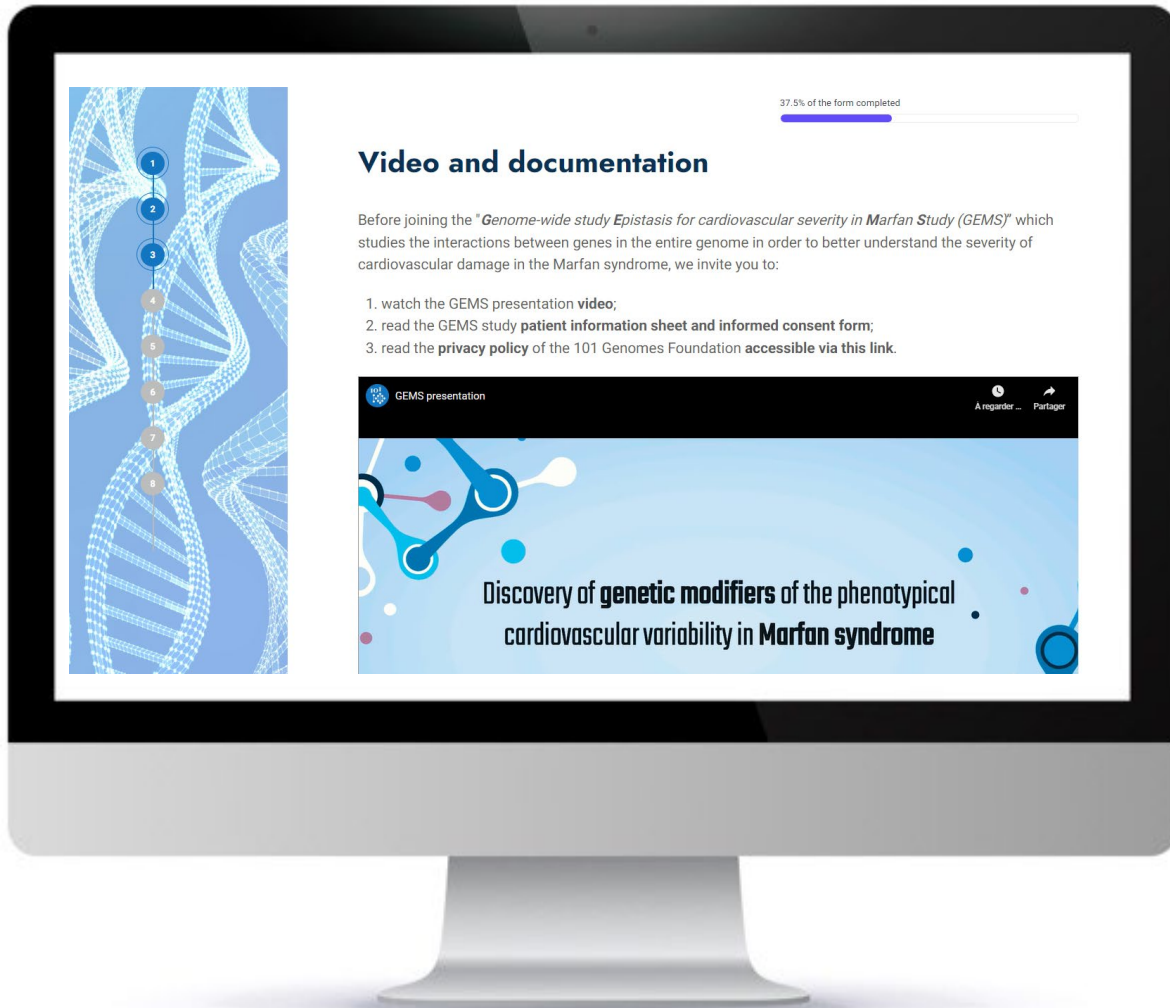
1
2
3
4
5
6
7
8

37.5% of the form completed

Video and documentation

Before joining the "Genome-wide study Epistasis for cardiovascular severity in Marfan Study (GEMS)" which studies the interactions between genes in the entire genome in order to better understand the severity of cardiovascular damage in the Marfan syndrome, we invite you to:

1. watch the GEMS presentation video;
2. read the GEMS study patient information sheet and informed consent form;
3. read the privacy policy of the 101 Genomes Foundation accessible via this link.

GEMS presentation

À regarder ... Partager

Discovery of genetic modifiers of the phenotypical cardiovascular variability in Marfan syndrome